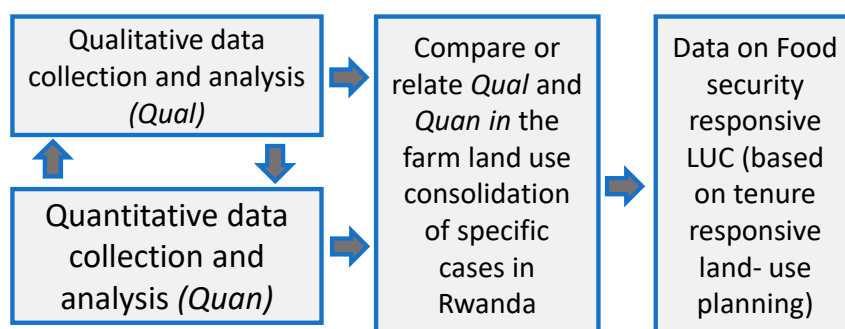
Qualitative data collection and analysis *(Qual)*

Quantitative data collection and analysis *(Quan)*

Compare or relate *Qual* and *Quan in* the farm land use consolidation of specific cases in Rwanda

Data on Food security responsive LUC (based on tenure responsive land- use planning)